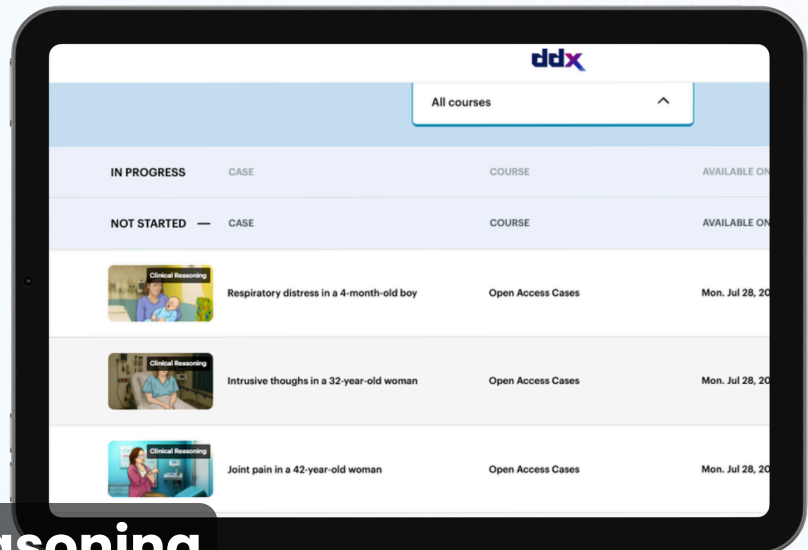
ddx

All courses

IN PROGRESS CASE COURSE AVAILABLE ON

NOT STARTED — CASE COURSE AVAILABLE ON

Clinical Reasoning
Respiratory distress in a 4-month-old boy
Open Access Cases
Mon. Jul 28, 20

Clinical Reasoning
Intrusive thoughs in a 32-year-old woman
Open Access Cases
Mon. Jul 28, 20

Clinical Reasoning
Joint pain in a 42-year-old woman
Open Access Cases
Mon. Jul 28, 20

asoning